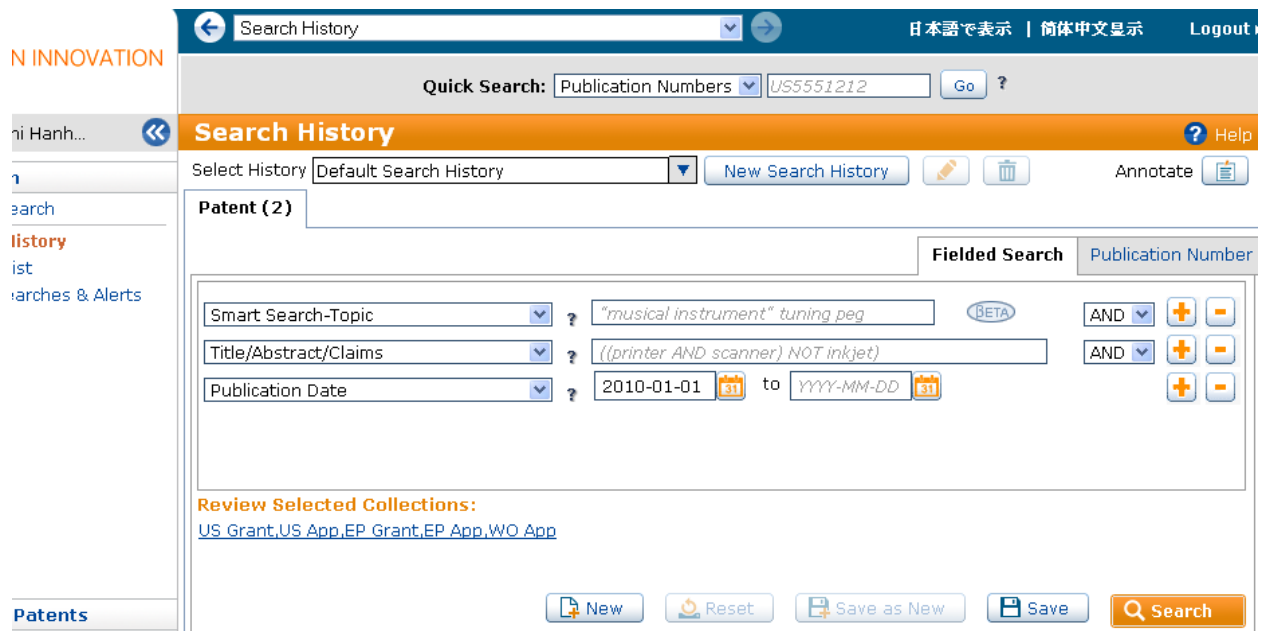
N INNOVATION

Search History

日本語で表示 | 简体中文显示 Logout

Quick Search: Publication Numbers US5551212 Go ?

ni Hanh...

Search History

? Help

n
earch
History
ist
earches & Alerts

Select History Default Search History New Search History

Annotate

Patent (2)

Fielded Search Publication Number

Smart Search-Topic ? "musical instrument" tuning peg BETA AND + -

Title/Abstract/Claims ? ((printer AND scanner) NOT inkjet) AND + -

Publication Date ? 2010-01-01 31 to YYYY-MM-DD 31 + -

Review Selected Collections:

US Grant,US App,EP Grant,EP App,WO App

Patents

New Reset Save as New Save Search